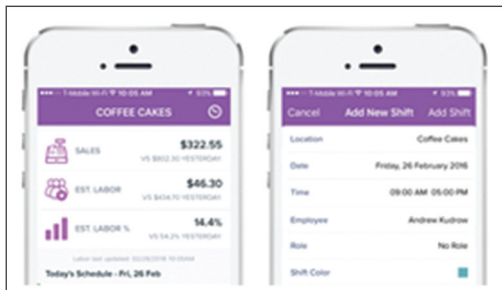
T-Mobile Wi-Fi 10:05 AM 93%

COFFEE CAKES

SALES $322.55
VS $852.30 YESTERDAY

EST. LABOR $46.30
VS $434.70 YESTERDAY

EST. LABOR % 14.4%
VS 54.2% YESTERDAY

Labor last updated: 02/26/2016 10:05AM

Today's Schedule - Fri, 26 Feb

T-Mobile Wi-Fi 10:05 AM 93%

Cancel Add New Shift Add Shift

Location Coffee Cakes

Date Friday, 26 February 2016

Time 09:00 AM 05:00 PM

Employee Andrew Kudrow

Role No Role

Shift Color